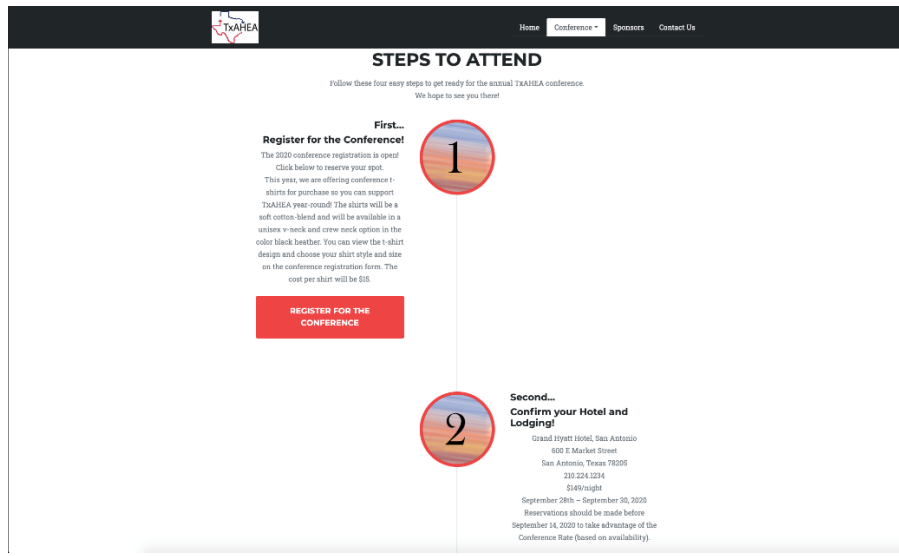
TxAHEA

Home Conference Sponsors Contact Us

STEPS TO ATTEND

Follow these four easy steps to get ready for the annual TxAHEA conference. We hope to see you there!

First...
Register for the Conference!

The 2020 conference registration is open! Click below to reserve your spot. This year, we are offering conference t-shirts for purchase so you can support TxAHEA year-round! The shirts will be a soft cotton-blend and will be available in a unisex v-neck and crew neck option in the color black heather. You can view the t-shirt design and choose your shirt style and size on the conference registration form. The cost per shirt will be $15.

REGISTER FOR THE CONFERENCE

1

2

Second...
Confirm your Hotel and Lodging!

Grand Hyatt Hotel, San Antonio
600 E Market Street
San Antonio, Texas 78205
210.224.1234
$149/night
September 28th – September 30, 2020
Reservations should be made before September 14, 2020 to take advantage of the Conference Rate (based on availability).